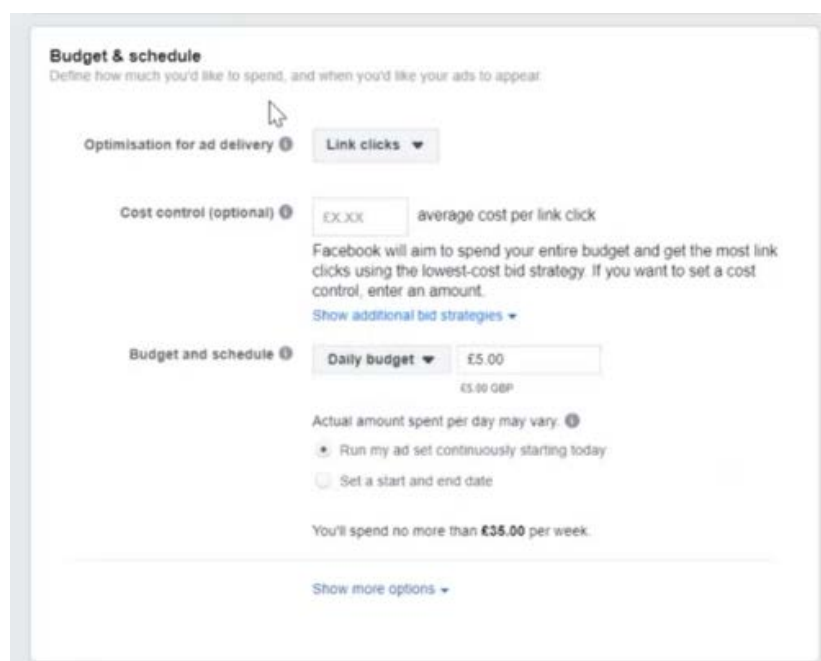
Budget & schedule
Define how much you'd like to spend, and when you'd like your ads to appear.

Optimisation for ad delivery
Link clicks

Cost control (optional)
£X.XX
average cost per link click
Facebook will aim to spend your entire budget and get the most link clicks using the lowest-cost bid strategy. If you want to set a cost control, enter an amount.
Show additional bid strategies

Budget and schedule
Daily budget
£5.00
£5.00 GBP
Actual amount spent per day may vary.
Run my ad set continuously starting today
Set a start and end date

You'll spend no more than £35.00 per week.

Show more options